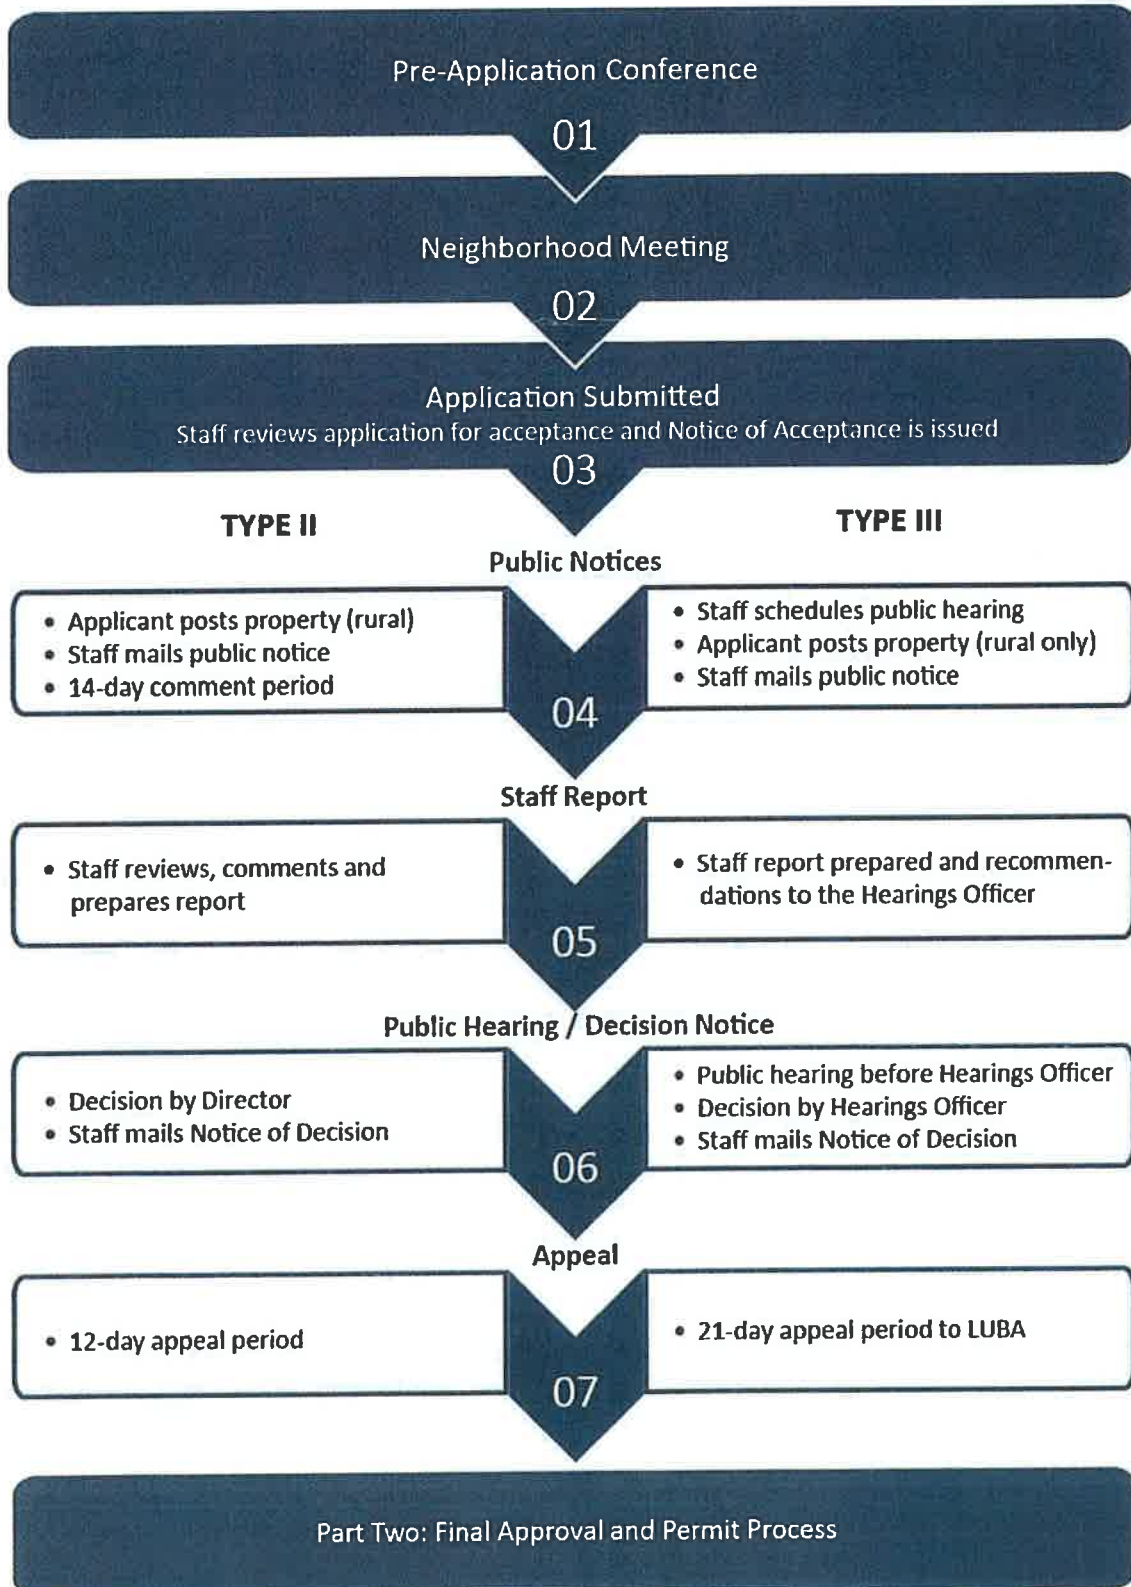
Pre-Application Conference

01

Neighborhood Meeting

02

Application Submitted

Staff reviews application for acceptance and Notice of Acceptance is issued

03

TYPE II

TYPE III

Public Notices

- Applicant posts property (rural)
- Staff mails public notice
- 14-day comment period

04

- Staff schedules public hearing
- Applicant posts property (rural only)
- Staff mails public notice

Staff Report

- Staff reviews, comments and prepares report

05

- Staff report prepared and recommendations to the Hearings Officer

Public Hearing / Decision Notice

- Decision by Director
- Staff mails Notice of Decision

06

- Public hearing before Hearings Officer
- Decision by Hearings Officer
- Staff mails Notice of Decision

Appeal

- 12-day appeal period

07

- 21-day appeal period to LUBA

Part Two: Final Approval and Permit Process